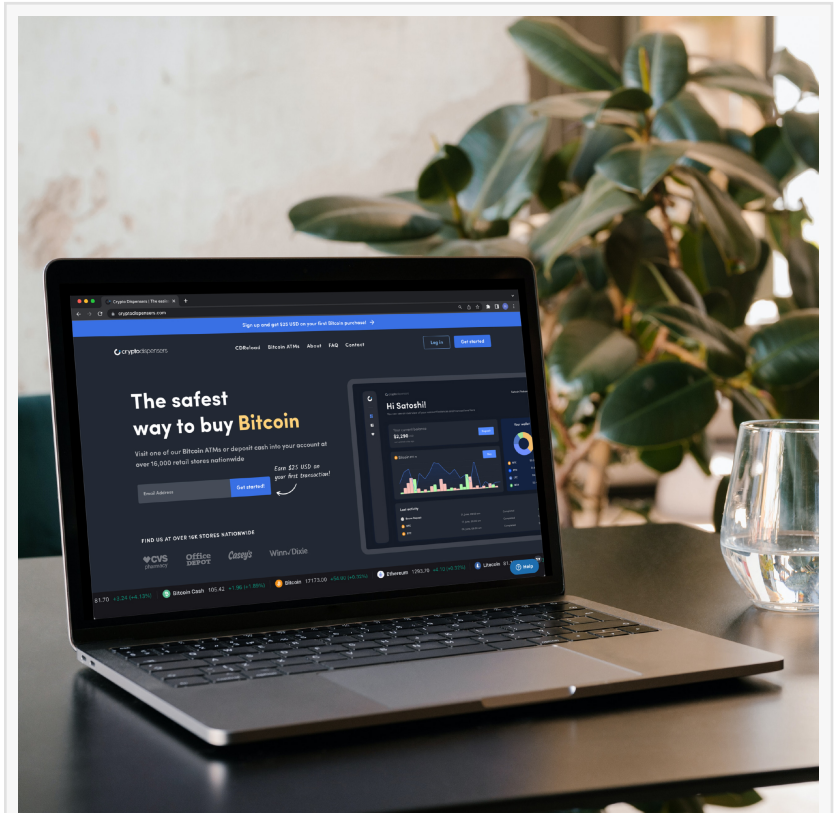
Crypto Dispensers | The safest

cryptodispensers.com

Sign up and get $25 USD on your first Bitcoin purchase! →

cryptodispensers

CDReload Bitcoin ATMs About FAQ Contact

Log in Get started

The safest way to buy Bitcoin

Visit one of our Bitcoin ATMs or deposit cash into your account at over 16,000 retail stores nationwide

Email Address Get started!

Earn $25 USD on your first transaction!

Hi Satoshi!

$2,298

FIND US AT OVER 16K STORES NATIONWIDE

CVS pharmacy Office DEPOT Casey's Winn-Dixie

61.70 +3.24 (+4.13%) Bitcoin Cash 105.42 +1.96 (+1.89%) Bitcoin 17173.00 +58.60 (+0.70%) Ethereum 1293.76 +4.10 (+0.32%) Litecoin 61.7 Help